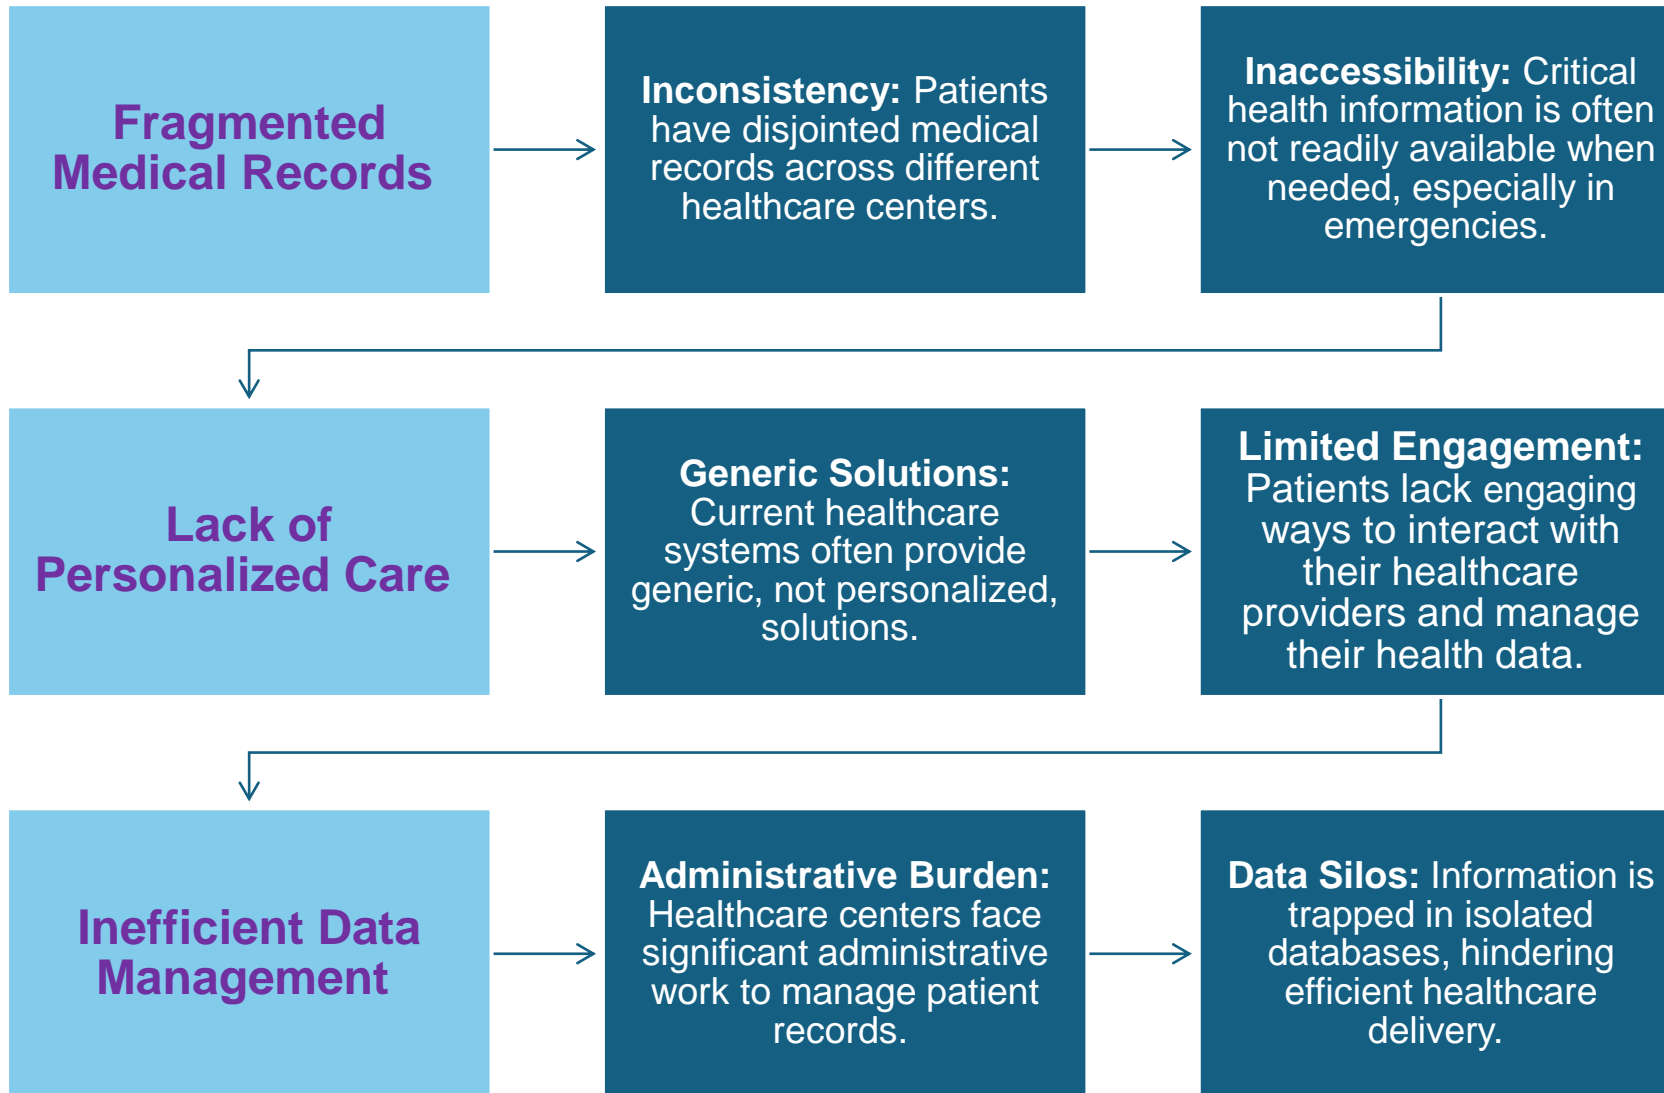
Fragmented Medical Records

Inconsistency: Patients have disjointed medical records across different healthcare centers.

Inaccessibility: Critical health information is often not readily available when needed, especially in emergencies.

Lack of Personalized Care

Generic Solutions: Current healthcare systems often provide generic, not personalized, solutions.

Limited Engagement: Patients lack engaging ways to interact with their healthcare providers and manage their health data.

Inefficient Data Management

Administrative Burden: Healthcare centers face significant administrative work to manage patient records.

Data Silos: Information is trapped in isolated databases, hindering efficient healthcare delivery.